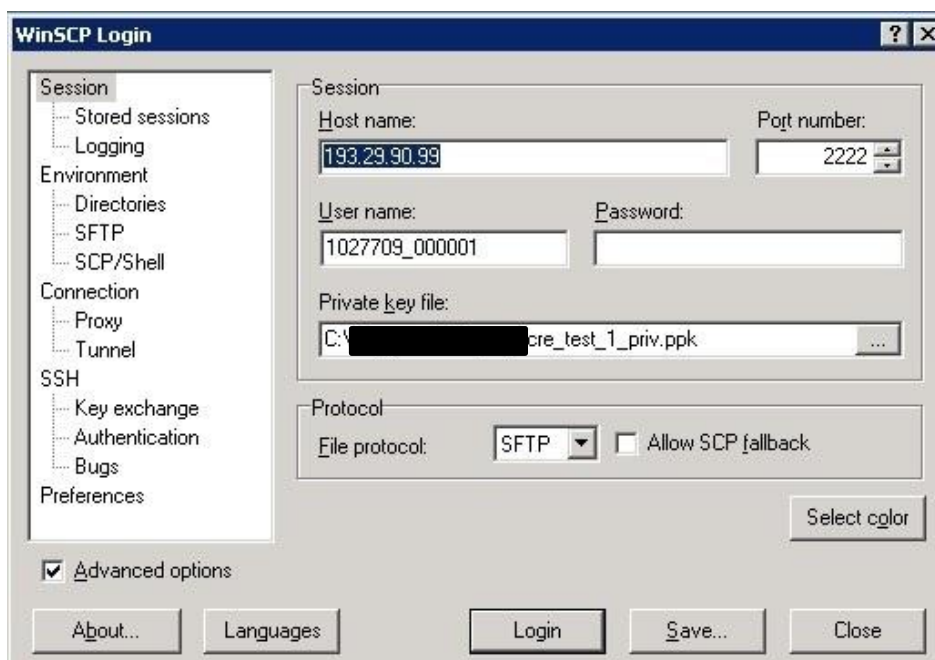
WinSCP Login

?

Session
Stored sessions
Logging
Environment
Directories
SFTP
SCP/Shell
Connection
Proxy
Tunnel
SSH
Key exchange
Authentication
Bugs
Preferences

Session
Host name:
193.29.90.99
Port number:
2222
User name:
1027709_000001
Password:
Private key file:
C:\ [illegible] cre_test_1_priv.ppk
...

Protocol
File protocol:
SFTP
Allow SCP fallback

Select color

Advanced options

About...
Languages
Login
Save...
Close